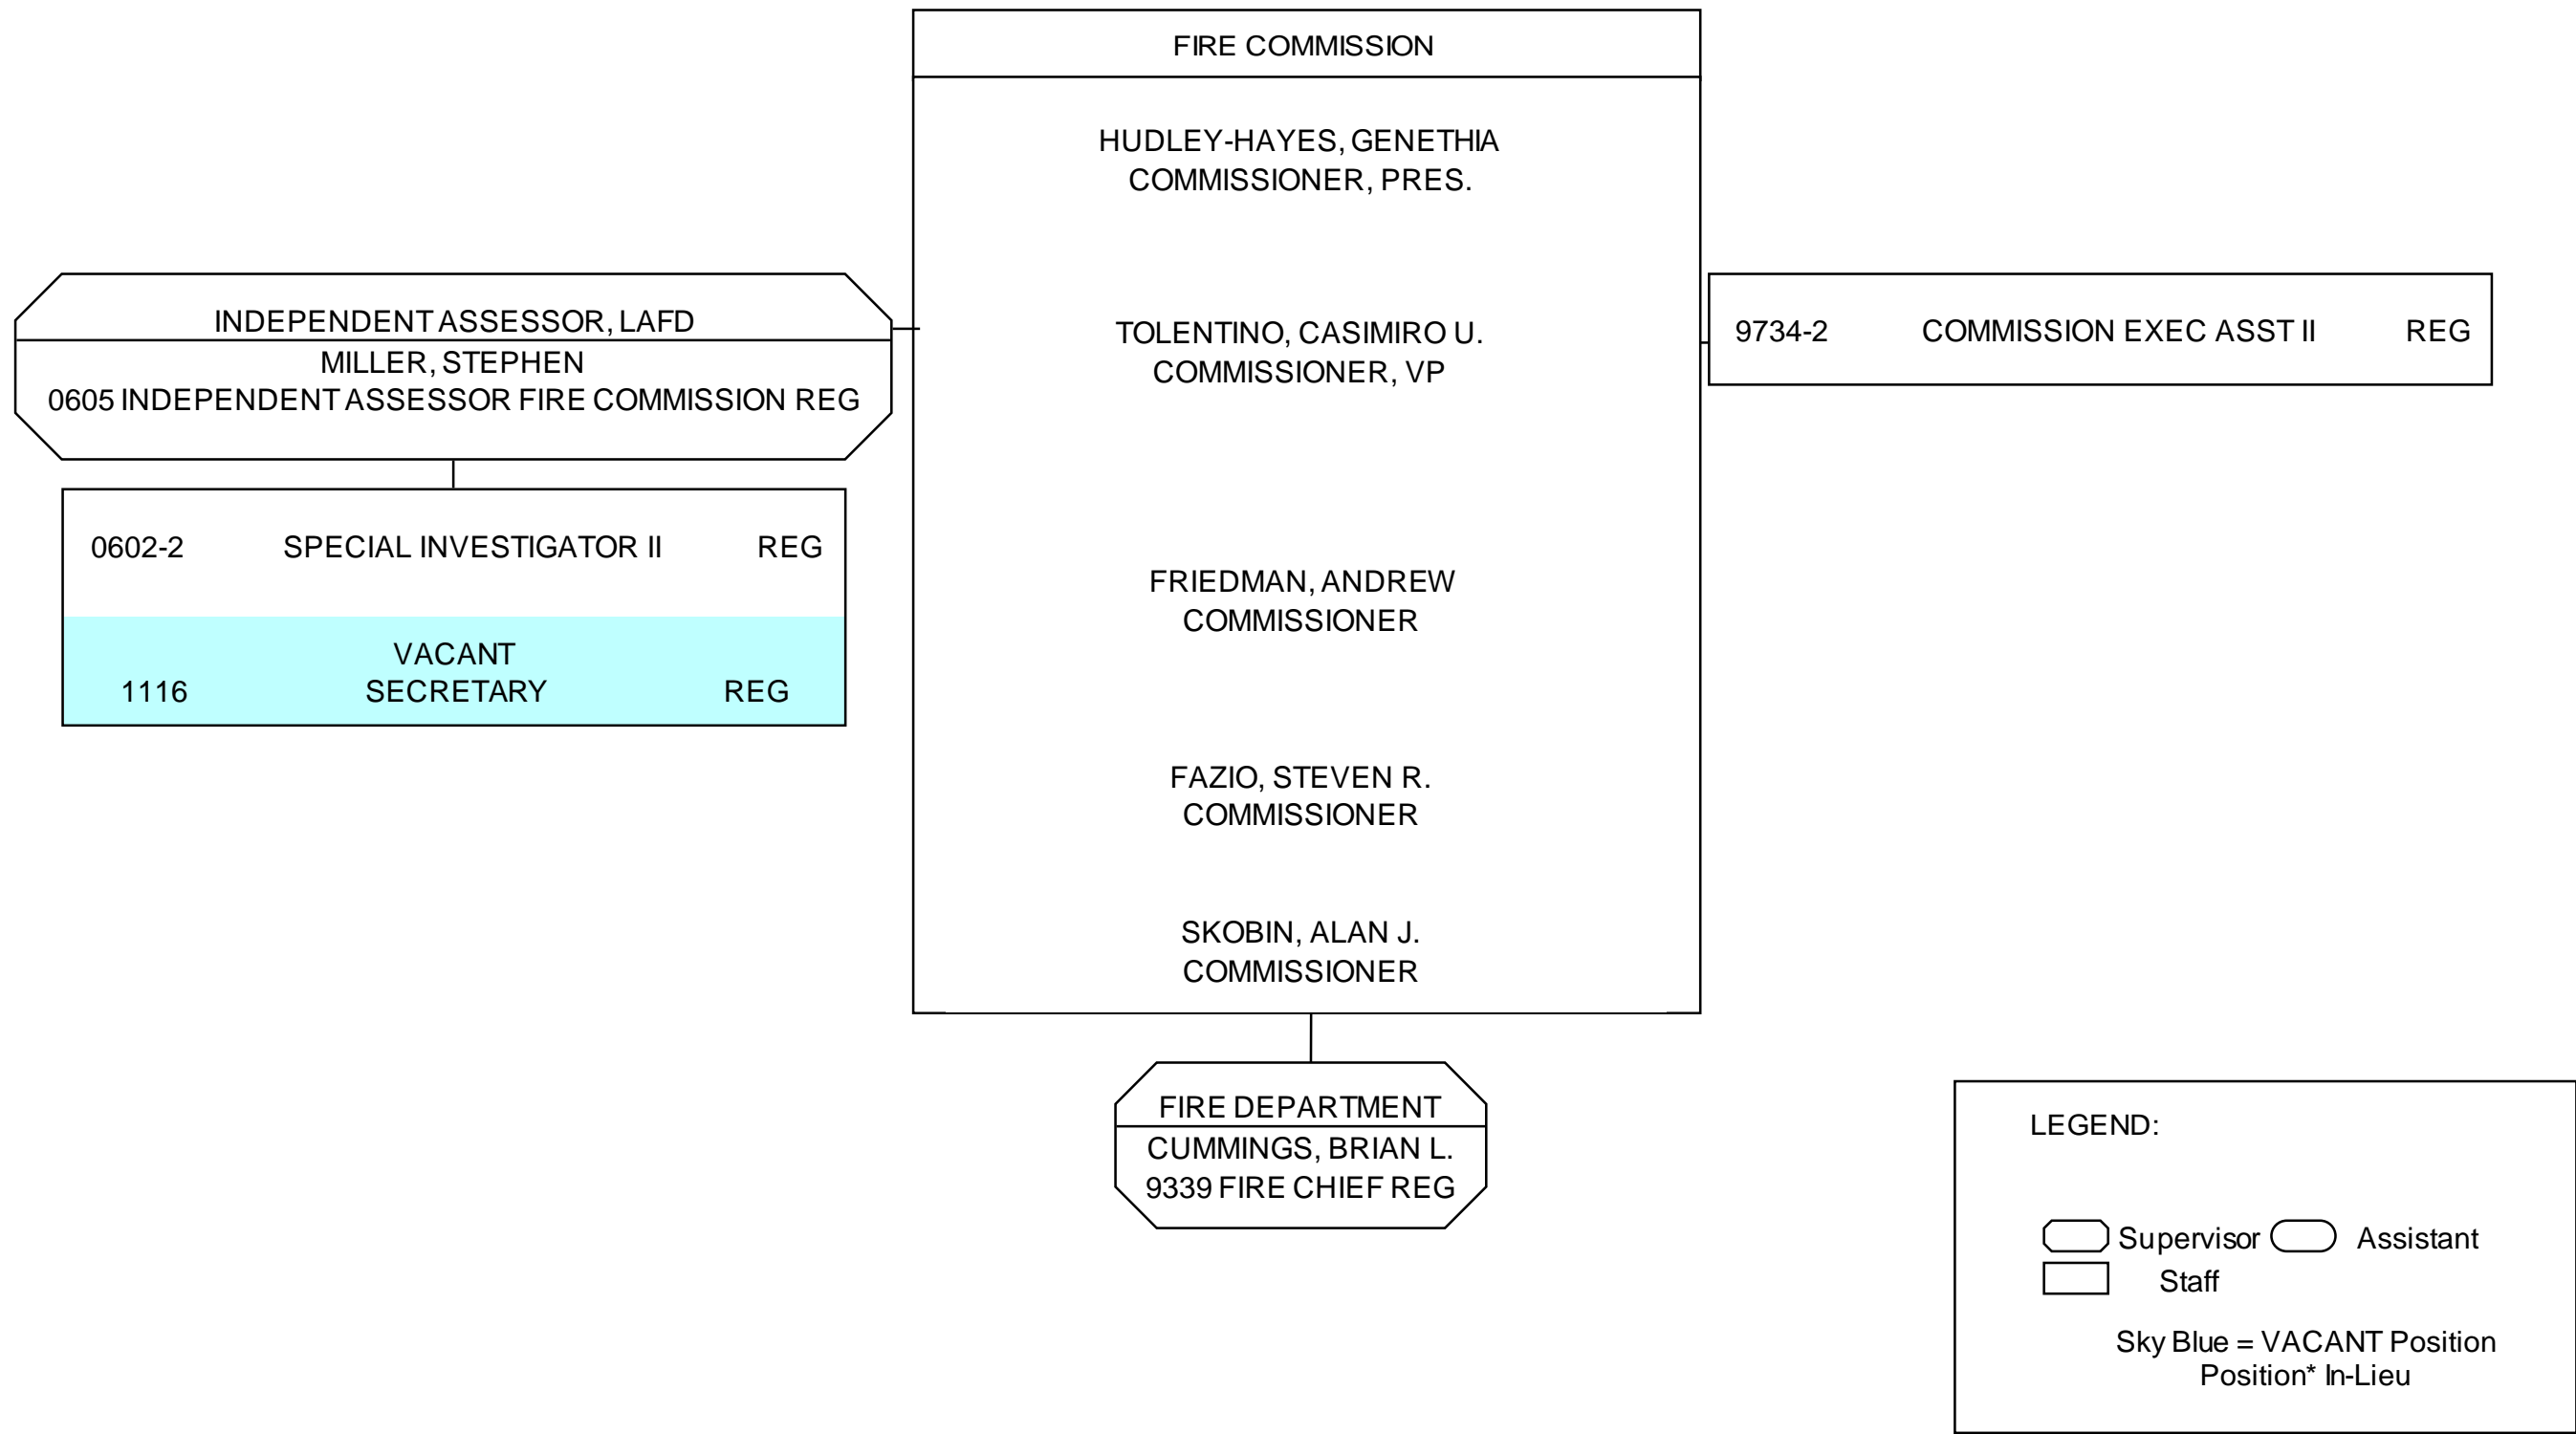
FIRE COMMISSION

HUDLEY-HAYES, GENETHIA
COMMISSIONER, PRES.

TOLENTINO, CASIMIRO U.
COMMISSIONER, VP

FRIEDMAN, ANDREW
COMMISSIONER

FAZIO, STEVEN R.
COMMISSIONER

SKOBIN, ALAN J.
COMMISSIONER

INDEPENDENT ASSESSOR, LAFD
MILLER, STEPHEN
0605 INDEPENDENT ASSESSOR FIRE COMMISSION REG

0602-2 SPECIAL INVESTIGATOR II REG

VACANT
1116 SECRETARY REG

9734-2 COMMISSION EXEC ASST II REG

FIRE DEPARTMENT
CUMMINGS, BRIAN L.
9339 FIRE CHIEF REG

LEGEND:

Supervisor Assistant
Staff

Sky Blue = VACANT Position
Position* In-Lieu